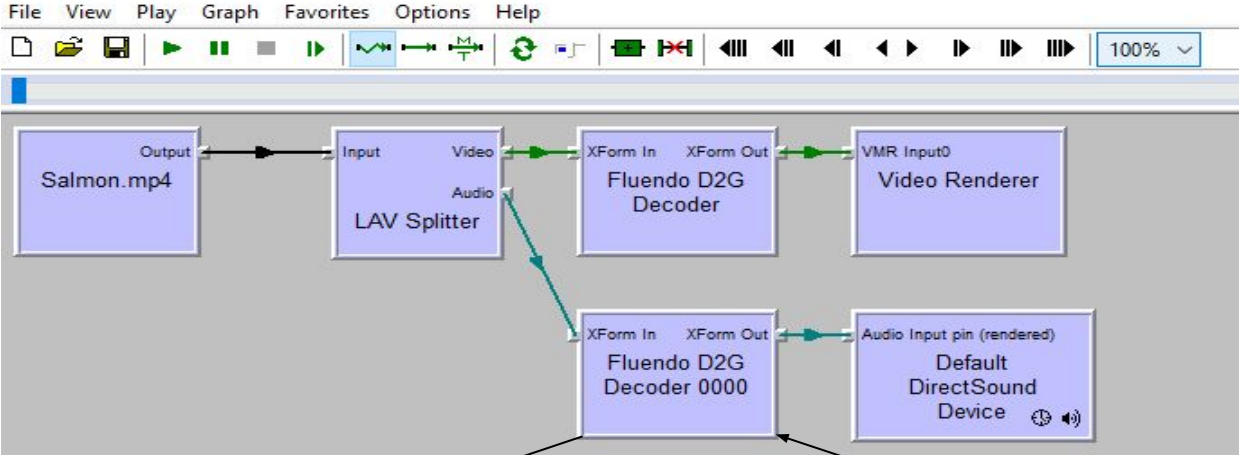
File View Play Graph Favorites Options Help

100%

Output
Salmon.mp4

Input Video Audio
LAV Splitter

XForm In XForm Out
Fluendo D2G Decoder

VMR Input0
Video Renderer

XForm In XForm Out
Fluendo D2G Decoder 0000

Audio Input pin (rendered)
Default DirectSound Device